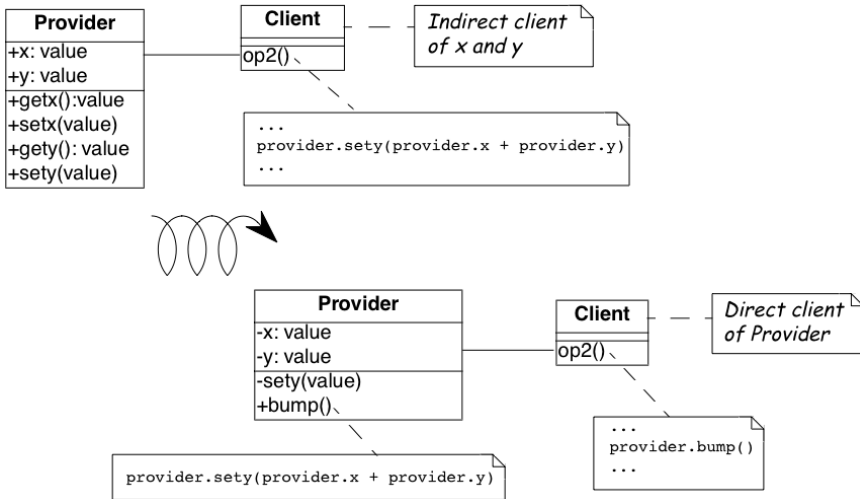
Provider
+x: value
+y: value
+getx():value
+setx(value)
+gety(): value
+sety(value)

Client
op2()

Indirect client of x and y

...
provider.sety(provider.x + provider.y)
...

Provider
-x: value
-y: value
-sety(value)
+bump()

Client
op2()

Direct client of Provider

...
provider.bump()
...

provider.sety(provider.x + provider.y)